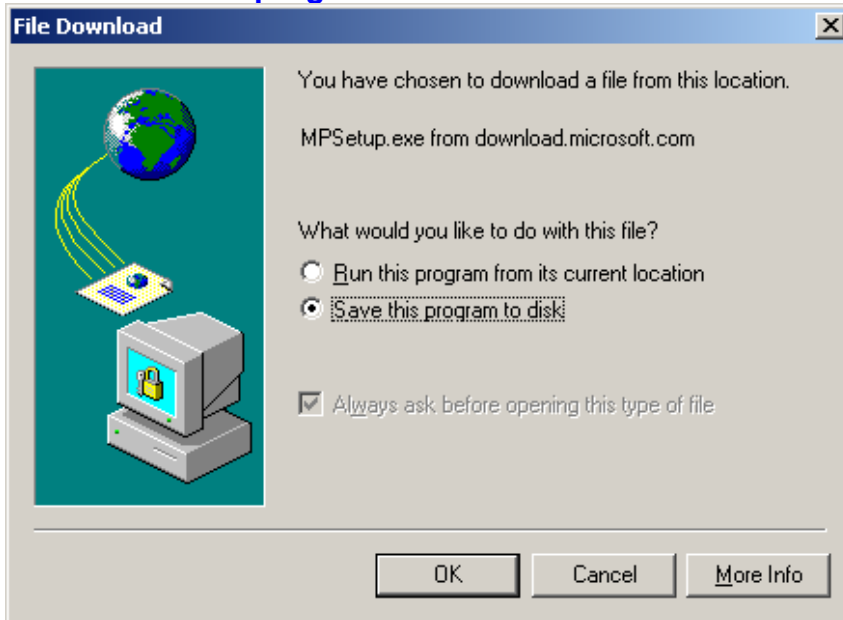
File Download

×

You have chosen to download a file from this location.

MPSetup.exe from download.microsoft.com

What would you like to do with this file?

Run this program from its current location

Save this program to disk

Always ask before opening this type of file

OK

Cancel

More Info